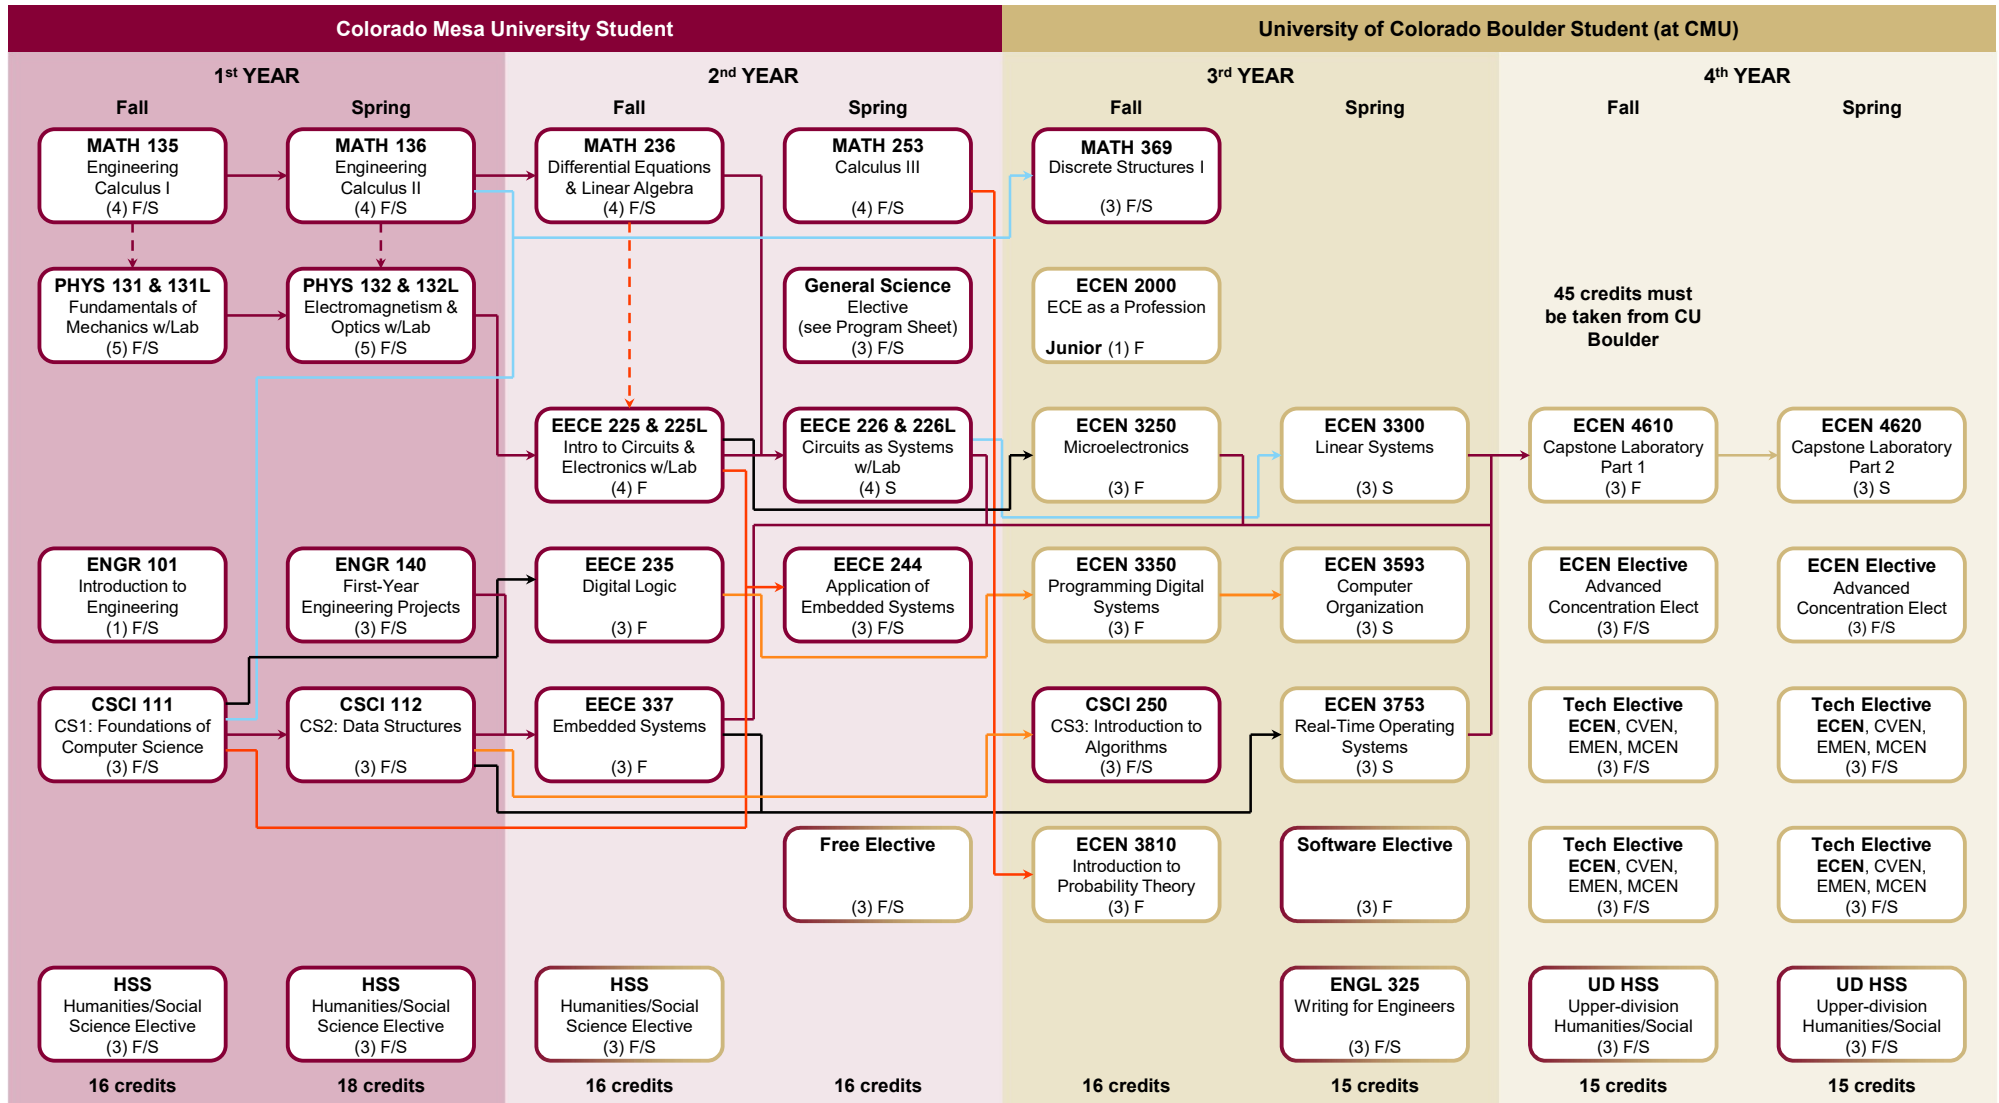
Colorado Mesa University Student

University of Colorado Boulder Student (at CMU)

1st YEAR

Fall

Spring

MATH 135
Engineering Calculus I
(4) F/S

MATH 136
Engineering Calculus II
(4) F/S

PHYS 131 & 131L
Fundamentals of Mechanics w/Lab
(5) F/S

PHYS 132 & 132L
Electromagnetism & Optics w/Lab
(5) F/S

ENGR 101
Introduction to Engineering
(1) F/S

ENGR 140
First-Year Engineering Projects
(3) F/S

CSCI 111
CS1: Foundations of Computer Science
(3) F/S

CSCI 112
CS2: Data Structures
(3) F/S

HSS
Humanities/Social Science Elective
(3) F/S

HSS
Humanities/Social Science Elective
(3) F/S

16 credits

18 credits

2nd YEAR

Fall

Spring

MATH 236
Differential Equations & Linear Algebra
(4) F/S

MATH 253
Calculus III
(4) F/S

General Science
Elective
(see Program Sheet)
(3) F/S

EECE 225 & 225L
Intro to Circuits & Electronics w/Lab
(4) F

EECE 226 & 226L
Circuits as Systems w/Lab
(4) S

EECE 235
Digital Logic
(3) F

EECE 244
Application of Embedded Systems
(3) F/S

EECE 337
Embedded Systems
(3) F

Free Elective
(3) F/S

HSS
Humanities/Social Science Elective
(3) F/S

16 credits

16 credits

3rd YEAR

Fall

Spring

MATH 369
Discrete Structures I
(3) F/S

ECEN 2000
ECE as a Profession
Junior (1) F

ECEN 3250
Microelectronics
(3) F

ECEN 3300
Linear Systems
(3) S

ECEN 3350
Programming Digital Systems
(3) F

ECEN 3593
Computer Organization
(3) S

CSCI 250
CS3: Introduction to Algorithms
(3) F/S

ECEN 3753
Real-Time Operating Systems
(3) S

ECEN 3810
Introduction to Probability Theory
(3) F

Software Elective
(3) F

ENGL 325
Writing for Engineers
(3) F/S

16 credits

15 credits

4th YEAR

Fall

Spring

45 credits must be taken from CU Boulder

ECEN 4610
Capstone Laboratory Part 1
(3) F

ECEN 4620
Capstone Laboratory Part 2
(3) S

ECEN Elective
Advanced Concentration Elect
(3) F/S

ECEN Elective
Advanced Concentration Elect
(3) F/S

Tech Elective
ECEN, CVEN, EMEN, MCEN
(3) F/S

Tech Elective
ECEN, CVEN, EMEN, MCEN
(3) F/S

Tech Elective
ECEN, CVEN, EMEN, MCEN
(3) F/S

Tech Elective
ECEN, CVEN, EMEN, MCEN
(3) F/S

UD HSS
Upper-division Humanities/Social
(3) F/S

UD HSS
Upper-division Humanities/Social
(3) F/S

15 credits

15 credits